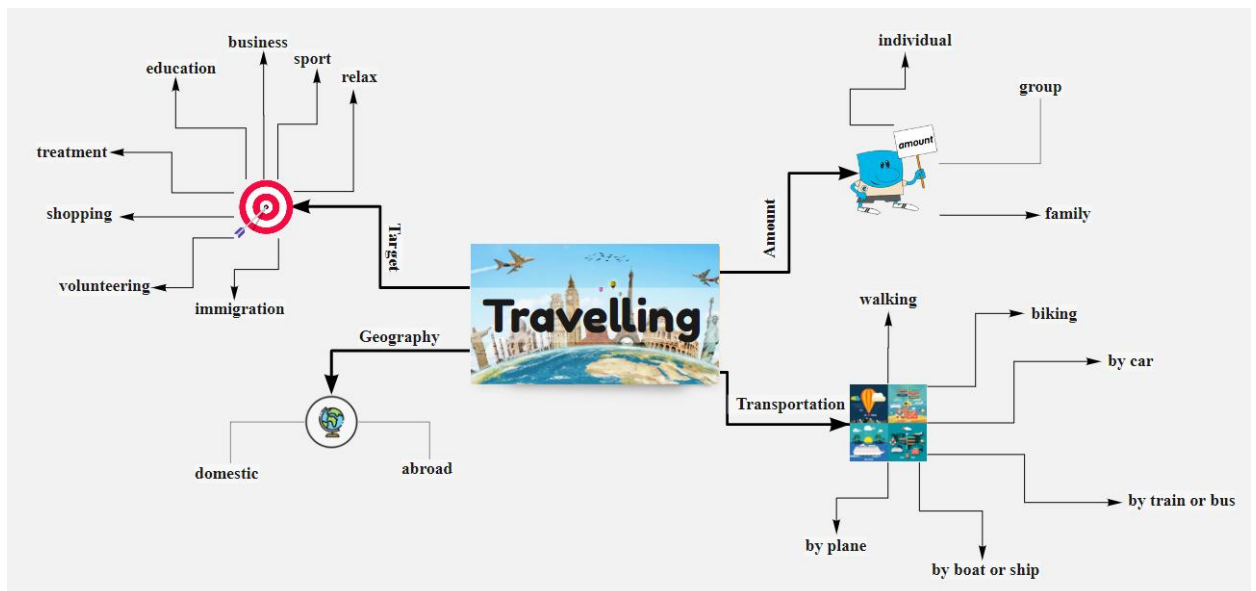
Travelling

Target
business
education
sport
relax
treatment
shopping
volunteering
immigration

Amount
amount
individual
group
family

Geography
domestic
abroad

Transportation
walking
biking
by car
by train or bus
by plane
by boat or ship